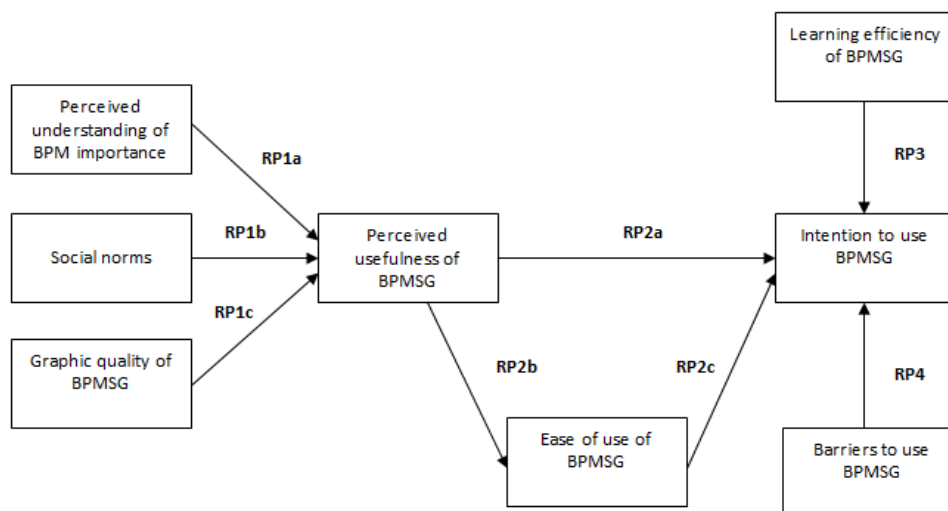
Perceived understanding of BPM importance

Social norms

Graphic quality of BPMSG

RP1a

RP1b

RP1c

Perceived usefulness of BPMSG

RP2a

RP2b

Ease of use of BPMSG

RP2c

Learning efficiency of BPMSG

RP3

Intention to use BPMSG

RP4

Barriers to use BPMSG